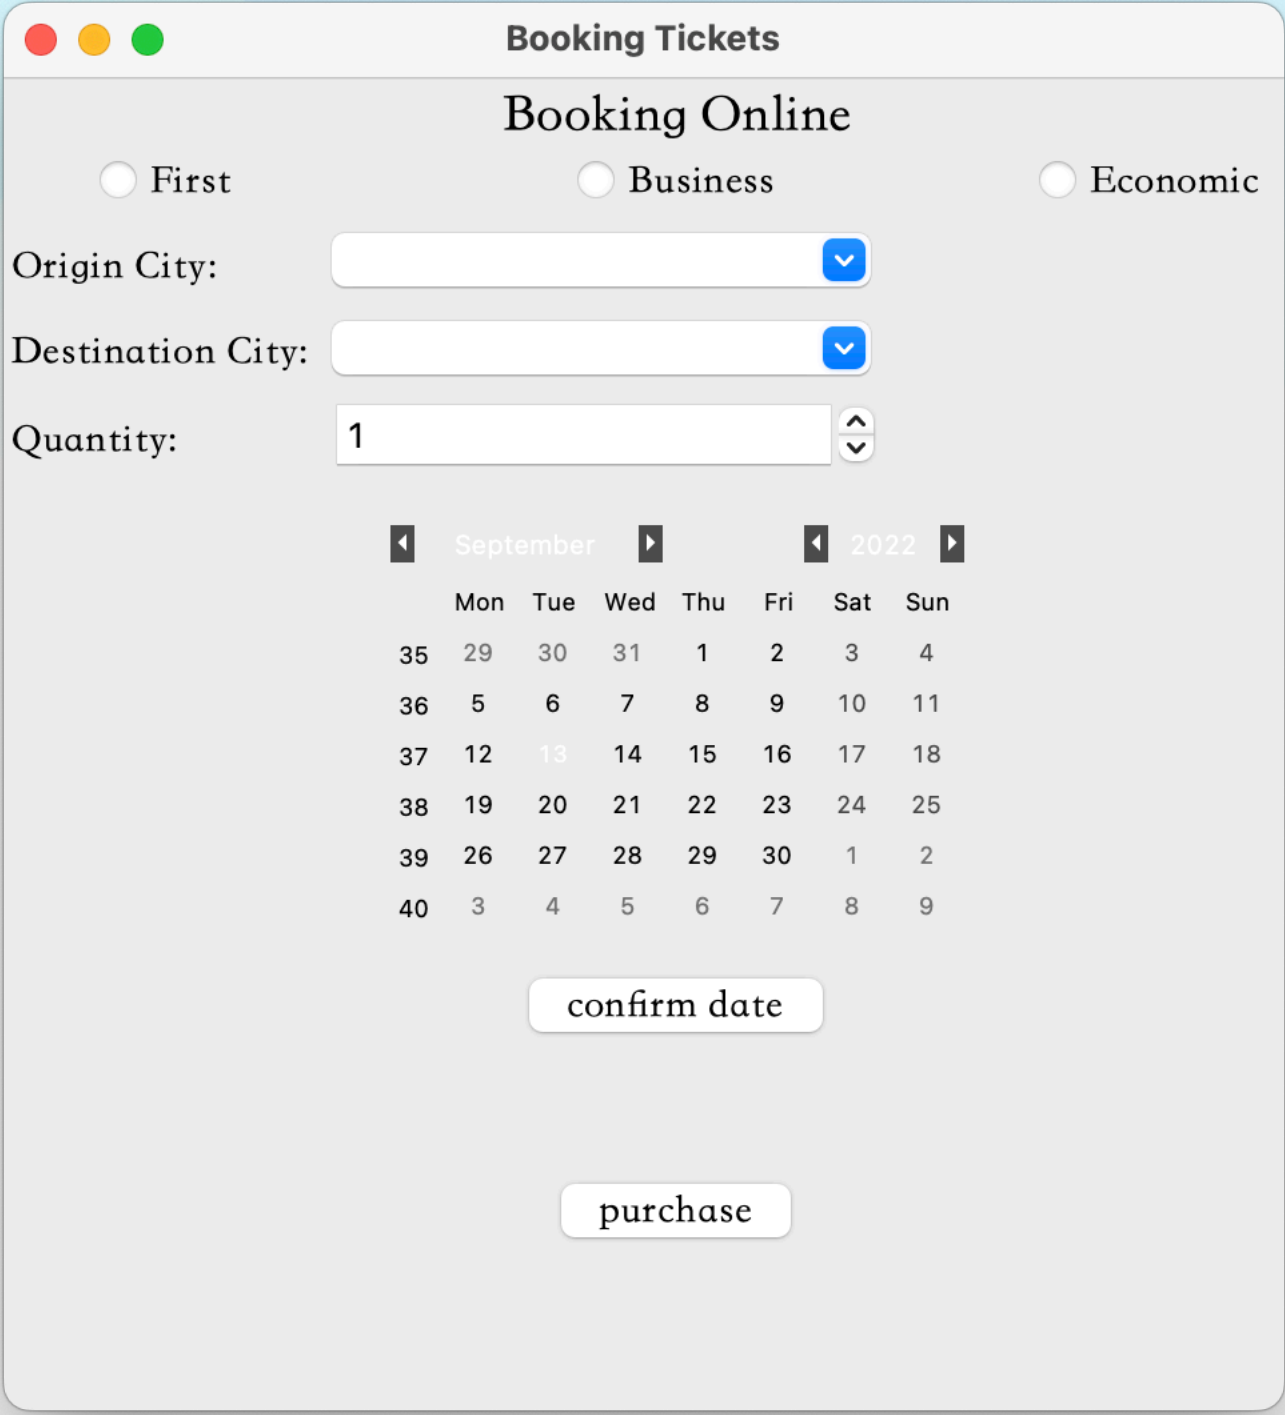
Booking Tickets

Booking Online

First Business Economic

Origin City:

Destination City:

Quantity: 1

September 2022

|  | Mon | Tue | Wed | Thu | Fri | Sat | Sun |
|---|---|---|---|---|---|---|---|
| 35 | 29 | 30 | 31 | 1 | 2 | 3 | 4 |
| 36 | 5 | 6 | 7 | 8 | 9 | 10 | 11 |
| 37 | 12 | 13 | 14 | 15 | 16 | 17 | 18 |
| 38 | 19 | 20 | 21 | 22 | 23 | 24 | 25 |
| 39 | 26 | 27 | 28 | 29 | 30 | 1 | 2 |
| 40 | 3 | 4 | 5 | 6 | 7 | 8 | 9 |

confirm date

purchase